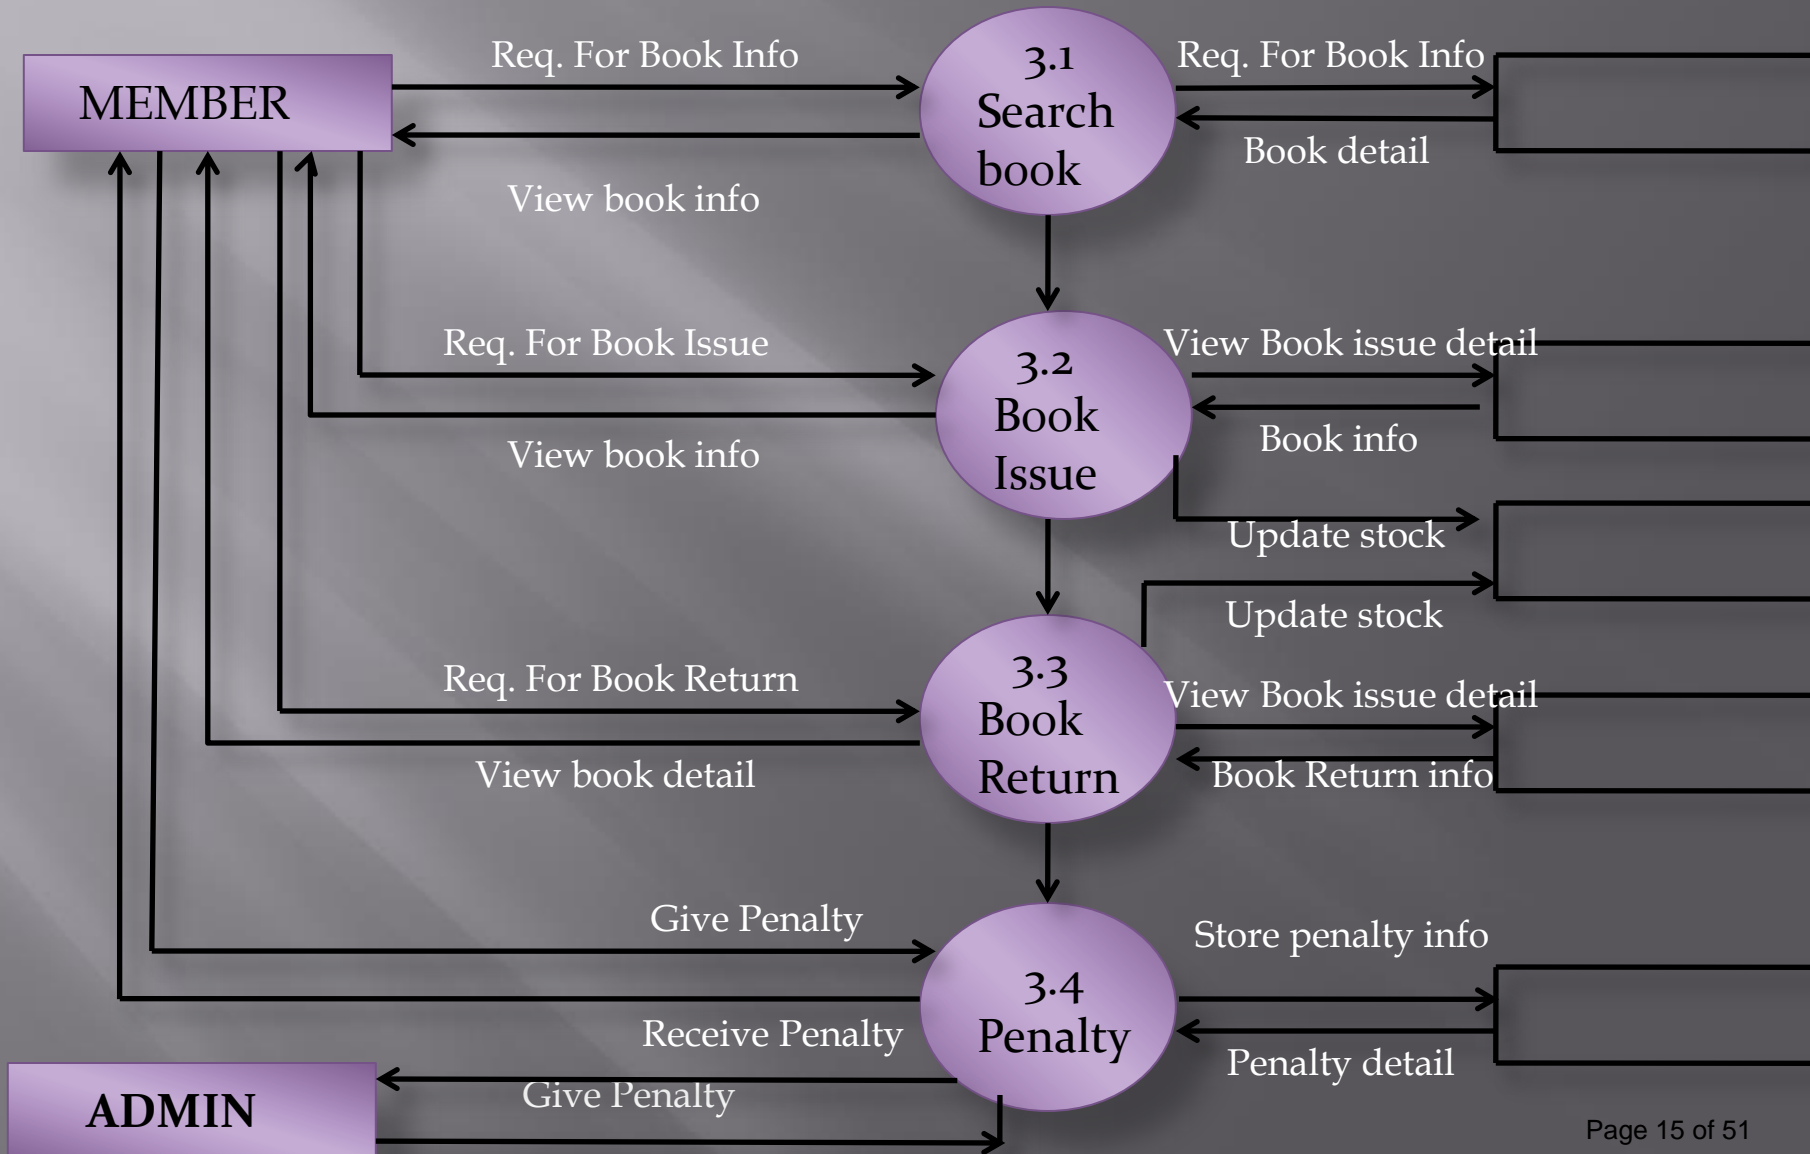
MEMBER

Req. For Book Info

View book info

3.1 Search book

Req. For Book Info

Book detail

Req. For Book Issue

View book info

3.2 Book Issue

View Book issue detail

Book info

Update stock

Update stock

Req. For Book Return

View book detail

3.3 Book Return

View Book issue detail

Book Return info

Give Penalty

Receive Penalty

3.4 Penalty

Store penalty info

Penalty detail

ADMIN

Give Penalty

Page 15 of 51